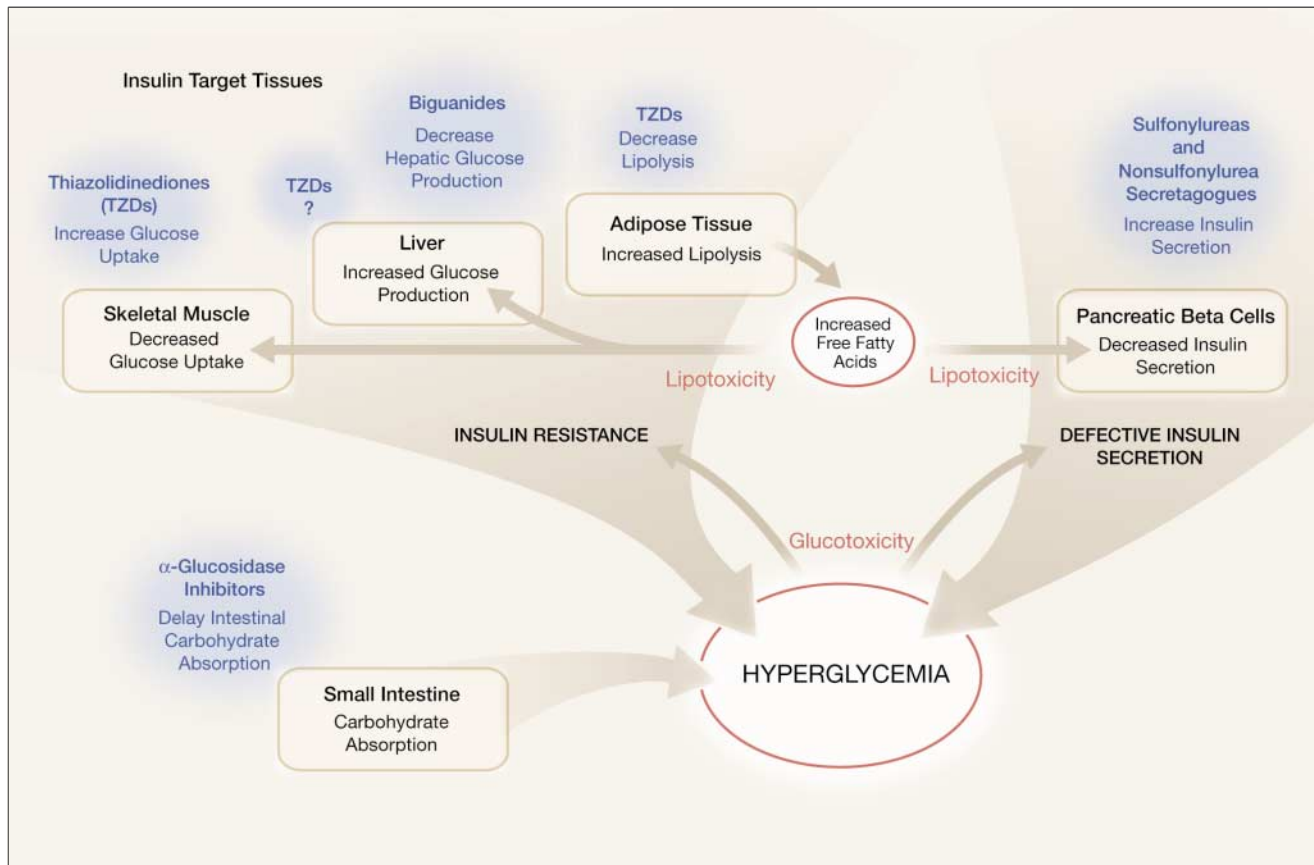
Insulin Target Tissues

Biguanides
Decrease Hepatic Glucose Production

TZDs
Decrease Lipolysis

Sulfonylureas and Nonsulfonylurea Secretagogues
Increase Insulin Secretion

Thiazolidinediones (TZDs)
Increase Glucose Uptake

TZDs
?

Adipose Tissue
Increased Lipolysis

Liver
Increased Glucose Production

Skeletal Muscle
Decreased Glucose Uptake

Increased Free Fatty Acids

Pancreatic Beta Cells
Decreased Insulin Secretion

Lipotoxicity

Lipotoxicity

INSULIN RESISTANCE

DEFECTIVE INSULIN SECRETION

Glucotoxicity

$\alpha$-Glucosidase Inhibitors
Delay Intestinal Carbohydrate Absorption

HYPERGLYCEMIA

Small Intestine
Carbohydrate Absorption